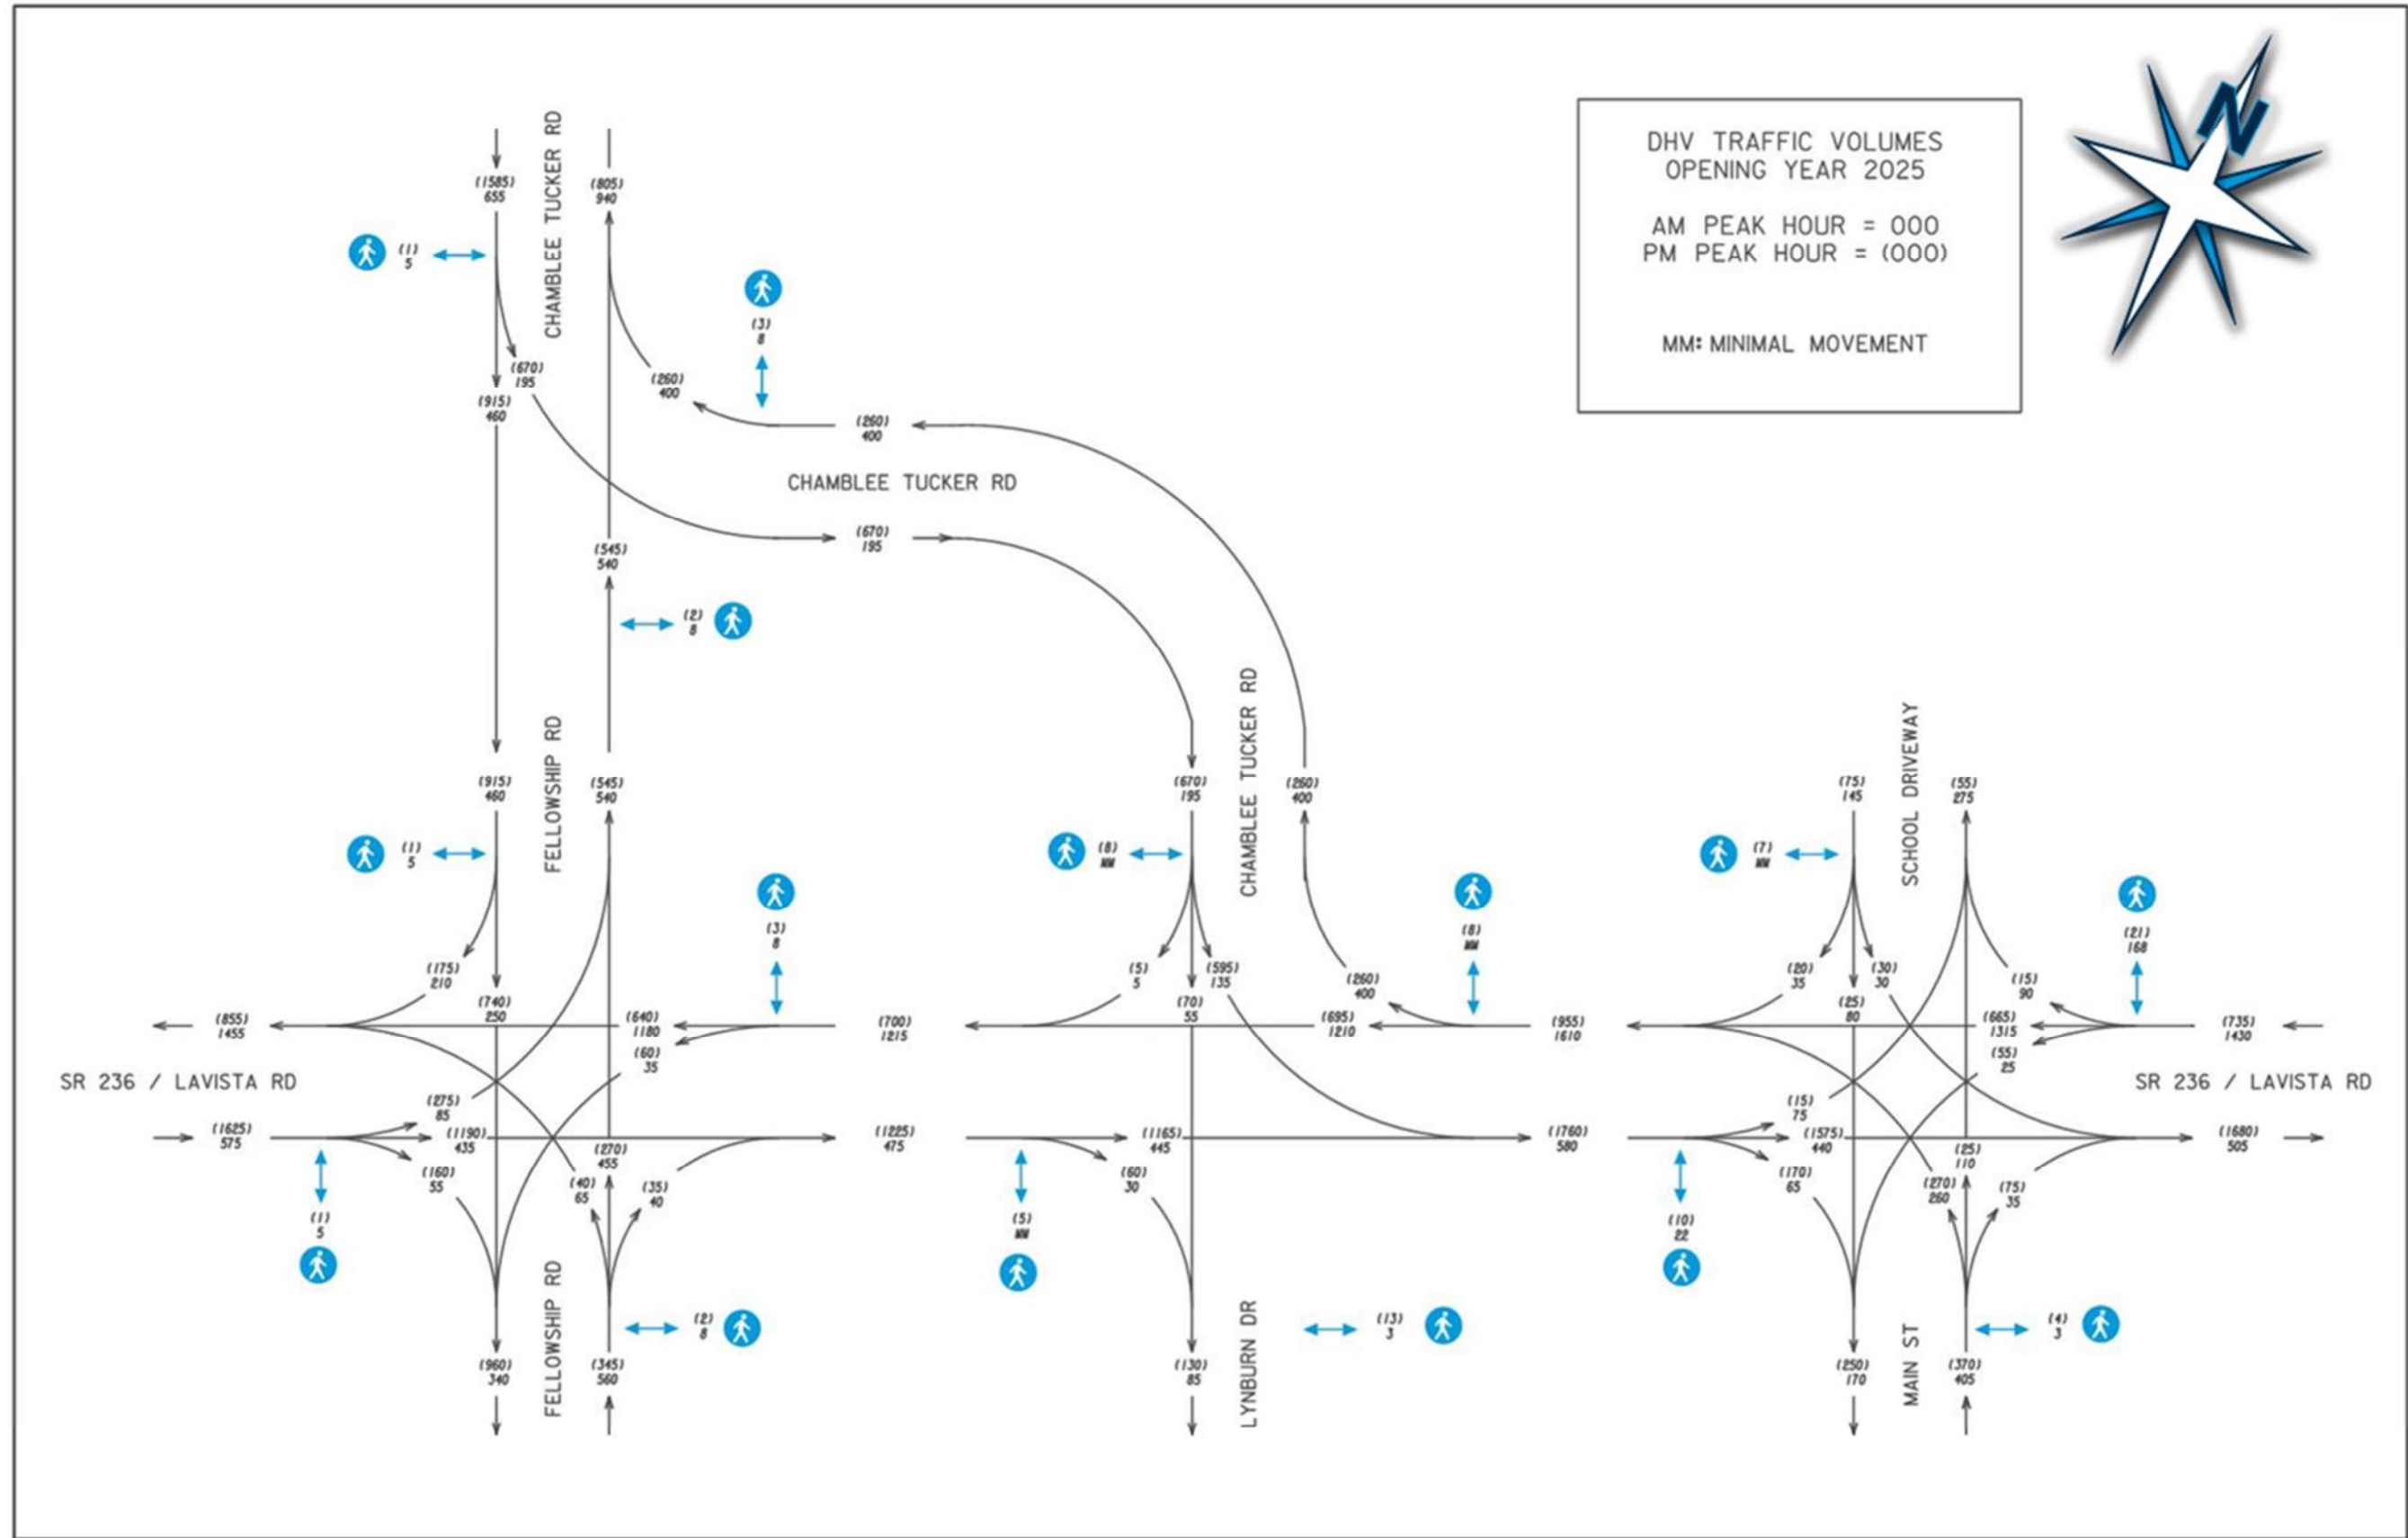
DHV TRAFFIC VOLUMES
OPENING YEAR 2025

AM PEAK HOUR = 000
PM PEAK HOUR = (000)

MM: MINIMAL MOVEMENT

N

CHAMBLEE TUCKER RD

(1585)
655

(805)
940

(1)
5

(3)
8

(670)
195

(915)
460

(260)
400

(260)
400

CHAMBLEE TUCKER RD

(670)
195

(545)
540

(2)
8

FELLOWSHIP RD

(915)
460

(545)
540

(1)
5

(3)
8

(175)
210

(740)
250

(640)
1180

(60)
35

(855)
1455

(700)
1215

SR 236 / LAVISTA RD

(275)
85

(1625)
575

(1190)
435

(1225)
475

(160)
55

(270)
455

(40)
65

(35)
40

(1)
5

FELLOWSHIP RD

(2)
8

(960)
340

(345)
560

CHAMBLEE TUCKER RD

(670)
195

(260)
400

(8)
MM

(8)
MM

(5)
5

(595)
135

(70)
55

(260)
400

(695)
1210

(955)
1610

(1165)
445

(1760)
580

(60)
30

(5)
MM

LYNBURN DR

(13)
3

(130)
85

SCHOOL DRIVEWAY

(75)
145

(55)
275

(7)
MM

(21)
168

(20)
35

(30)
30

(15)
90

(25)
80

(665)
1315

(735)
1430

(55)
25

SR 236 / LAVISTA RD

(15)
75

(1575)
440

(1680)
505

(25)
110

(170)
65

(270)
260

(75)
35

(10)
22

MAIN ST

(4)
3

(250)
170

(370)
405